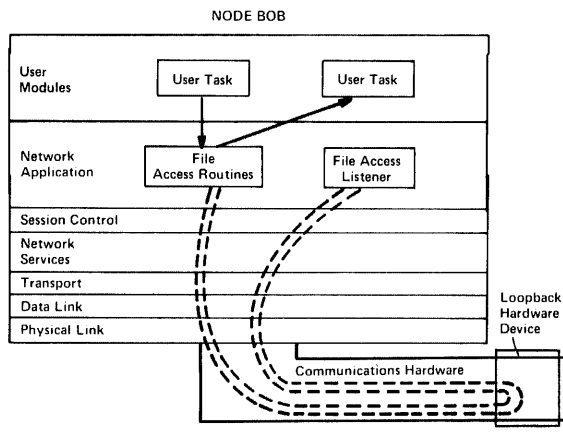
NODE BOB

User Modules

User Task

User Task

Network Application

File Access Routines

File Access Listener

Session Control

Network Services

Transport

Data Link

Physical Link

Loopback Hardware Device

Communications Hardware